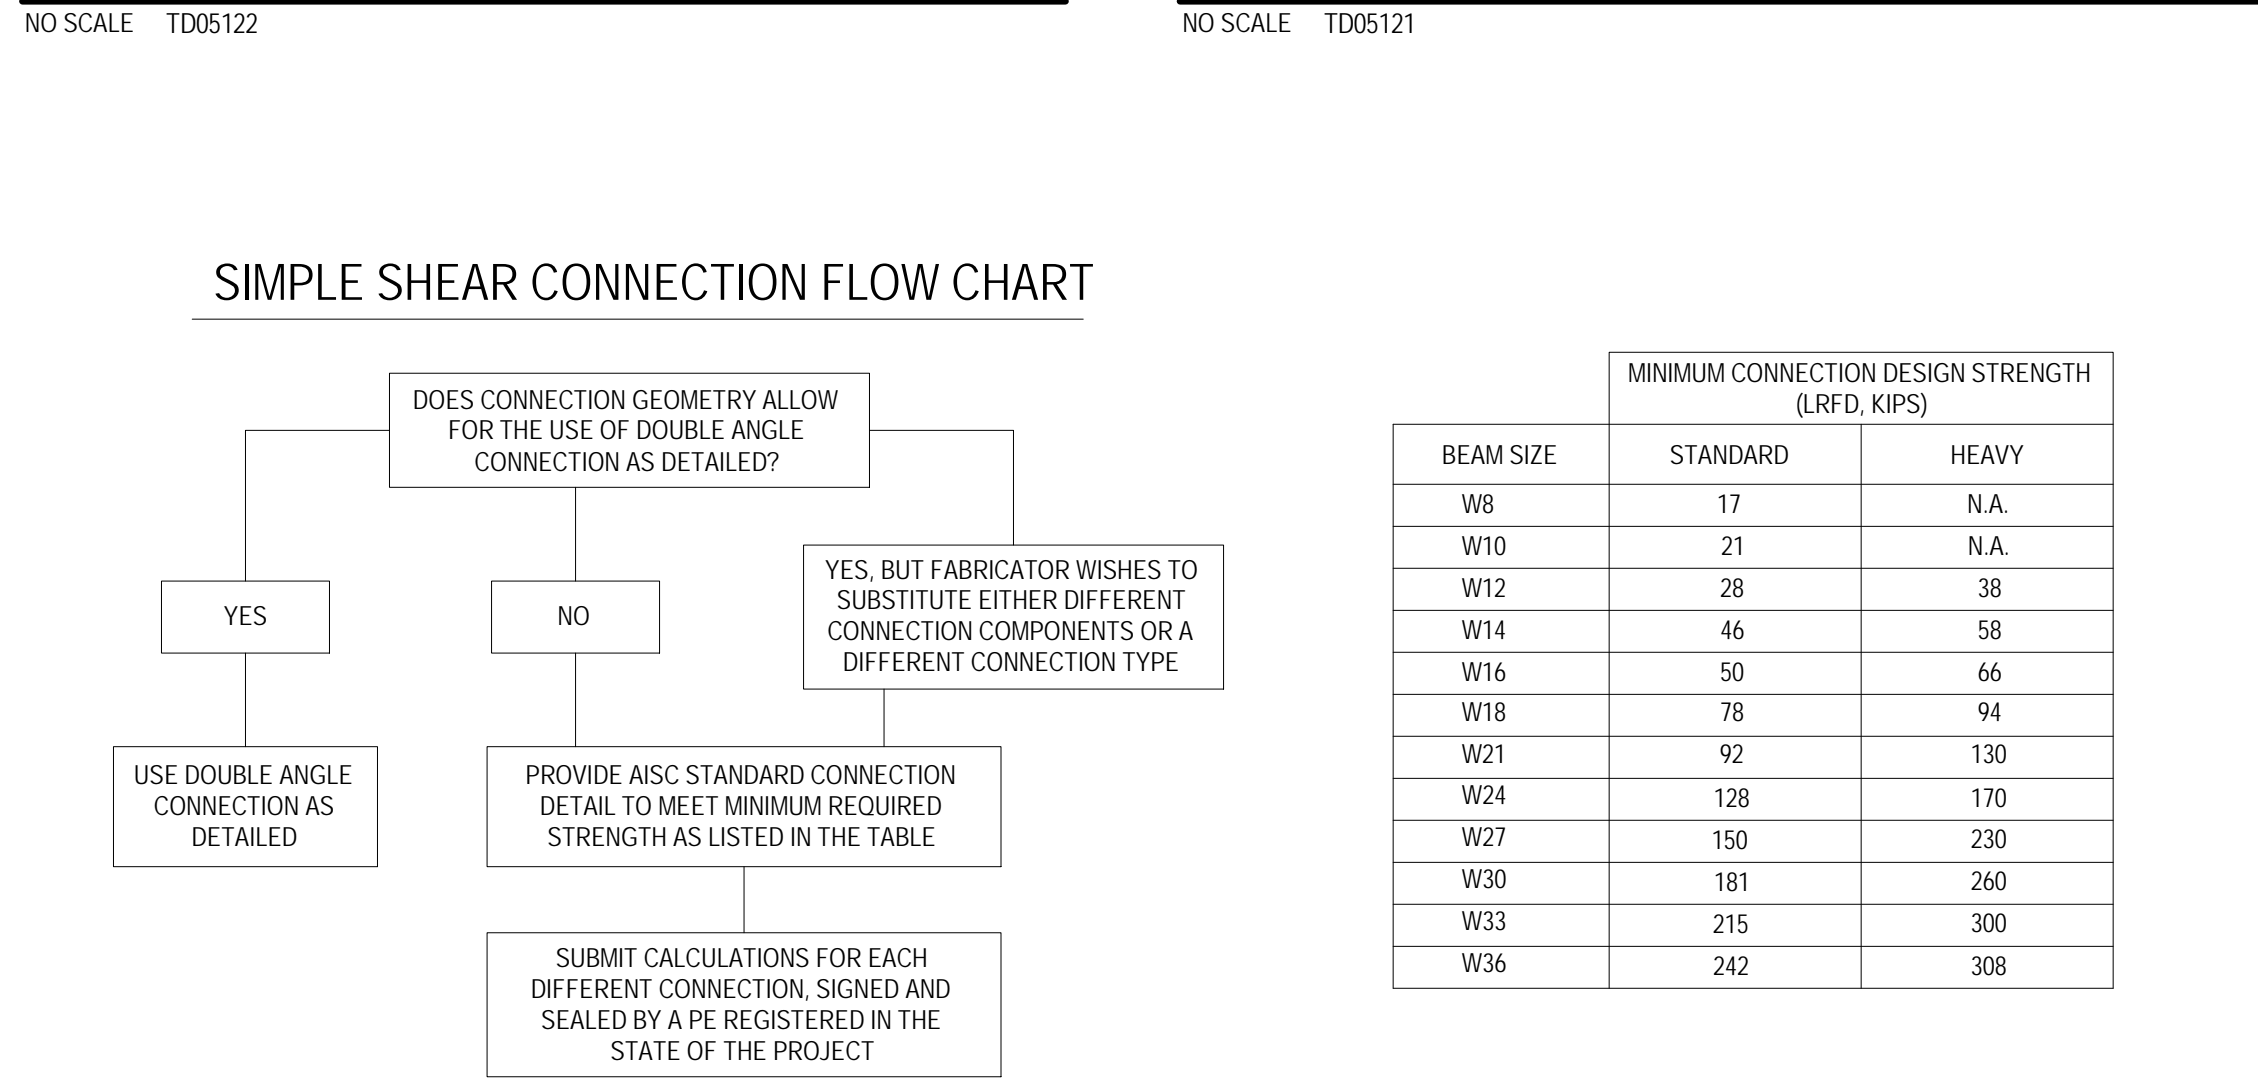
NO SCALE TD05122

SIMPLE SHEAR CONNECTION FLOW CHART

DOES CONNECTION GEOMETRY ALLOW FOR THE USE OF DOUBLE ANGLE CONNECTION AS DETAILED?

YES

NO

YES, BUT FABRICATOR WISHES TO SUBSTITUTE EITHER DIFFERENT CONNECTION COMPONENTS OR A DIFFERENT CONNECTION TYPE

USE DOUBLE ANGLE CONNECTION AS DETAILED

PROVIDE AISC STANDARD CONNECTION DETAIL TO MEET MINIMUM REQUIRED STRENGTH AS LISTED IN THE TABLE

SUBMIT CALCULATIONS FOR EACH DIFFERENT CONNECTION, SIGNED AND SEALED BY A PE REGISTERED IN THE STATE OF THE PROJECT

NO SCALE TD05121

| | MINIMUM CONNECTION DESIGN STRENGTH (LRFD, KIPS) | |
|---|---|---|
| BEAM SIZE | STANDARD | HEAVY |
| W8 | 17 | N.A. |
| W10 | 21 | N.A. |
| W12 | 28 | 38 |
| W14 | 46 | 58 |
| W16 | 50 | 66 |
| W18 | 78 | 94 |
| W21 | 92 | 130 |
| W24 | 128 | 170 |
| W27 | 150 | 230 |
| W30 | 181 | 260 |
| W33 | 215 | 300 |
| W36 | 242 | 308 |